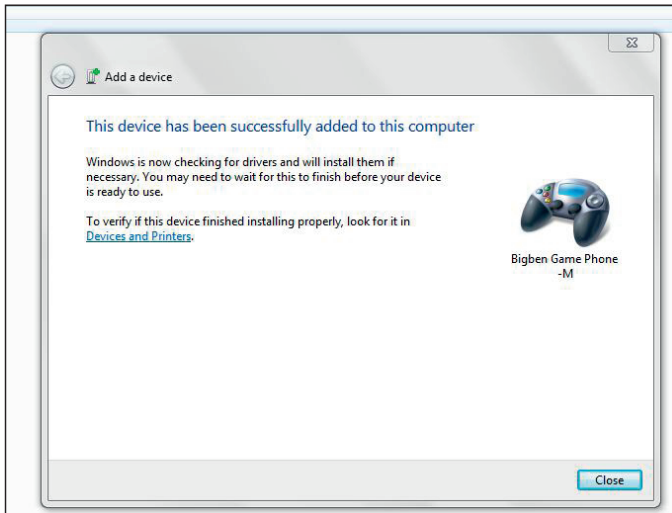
Add a device

This device has been successfully added to this computer

Windows is now checking for drivers and will install them if necessary. You may need to wait for this to finish before your device is ready to use.

To verify if this device finished installing properly, look for it in Devices and Printers.

Bigben Game Phone -M

Close